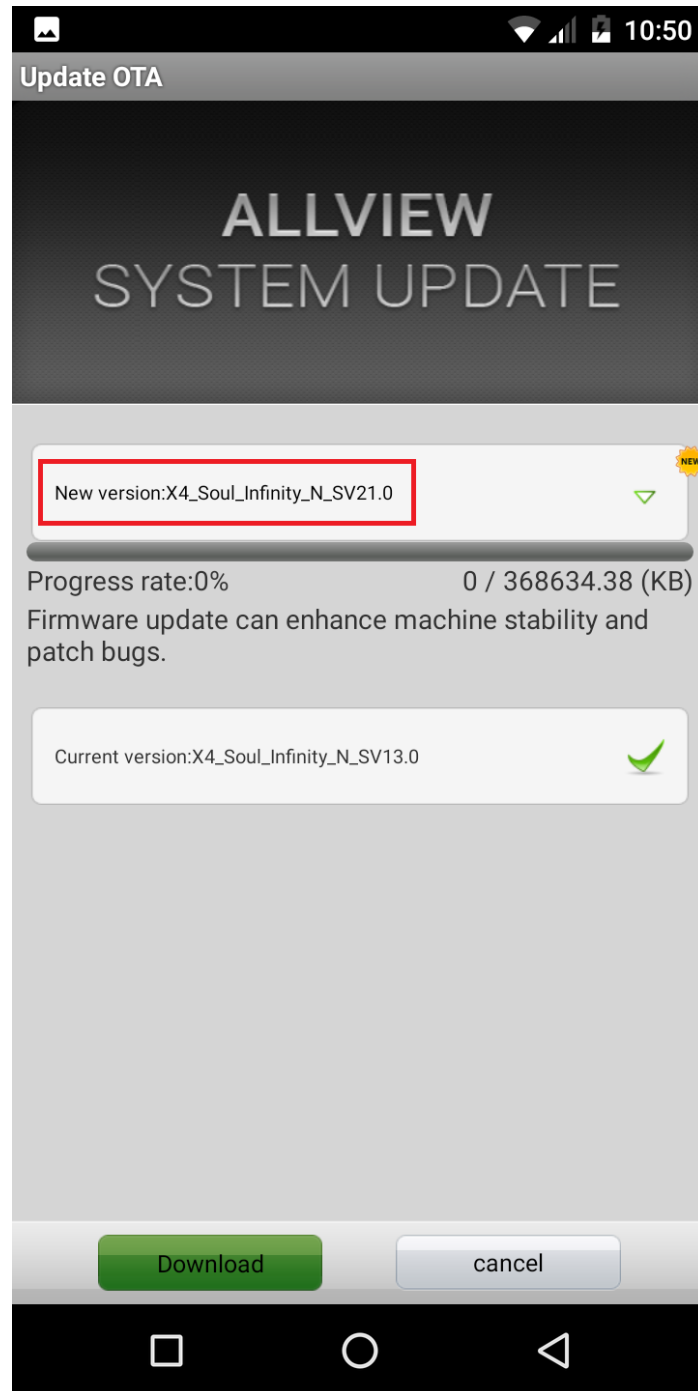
10:50

Update OTA

ALLVIEW
SYSTEM UPDATE

NEW

New version:X4_Soul_Infinity_N_SV21.0

Progress rate:0%
0 / 368634.38 (KB)

Firmware update can enhance machine stability and patch bugs.

Current version:X4_Soul_Infinity_N_SV13.0

Download
cancel